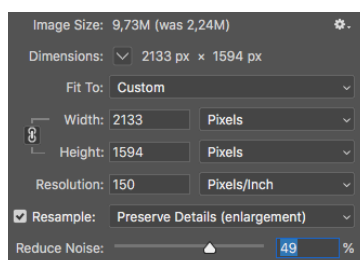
Image Size: 9,73M (was 2,24M)

Dimensions: 2133 px × 1594 px

Fit To: Custom

Width: 2133 Pixels

Height: 1594 Pixels

Resolution: 150 Pixels/Inch

Resample: Preserve Details (enlargement)

Reduce Noise: 49 %